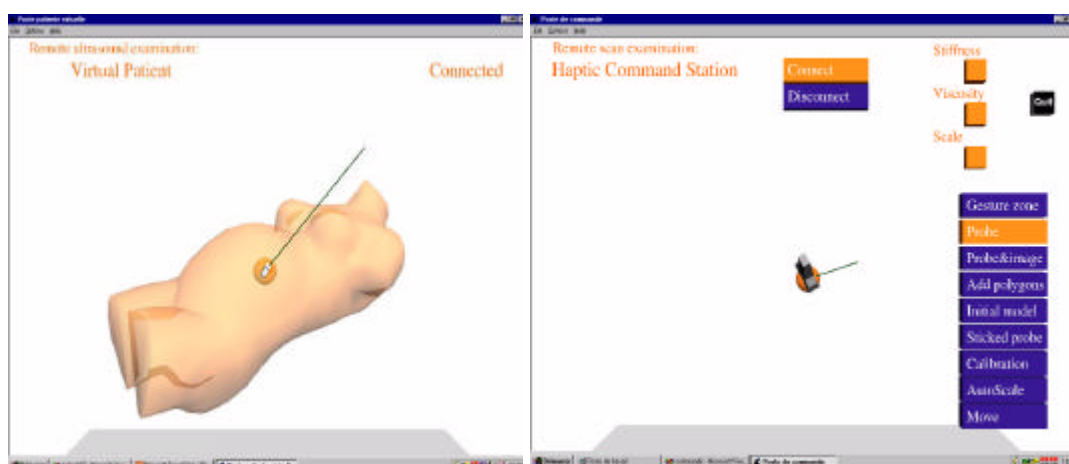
Poste patient virtuel

Remote ultrasound examination:

Virtual Patient

Connected

Poste de commande

Remote scan examination:

Haptic Command Station

Connect

Disconnect

Stiffness

Viscosity

Scale

Quit

Gesture zone

Probe

Probe&image

Add polygons

Initial model

Sticked probe

Calibration

AutoScale

Move

Poste de commande